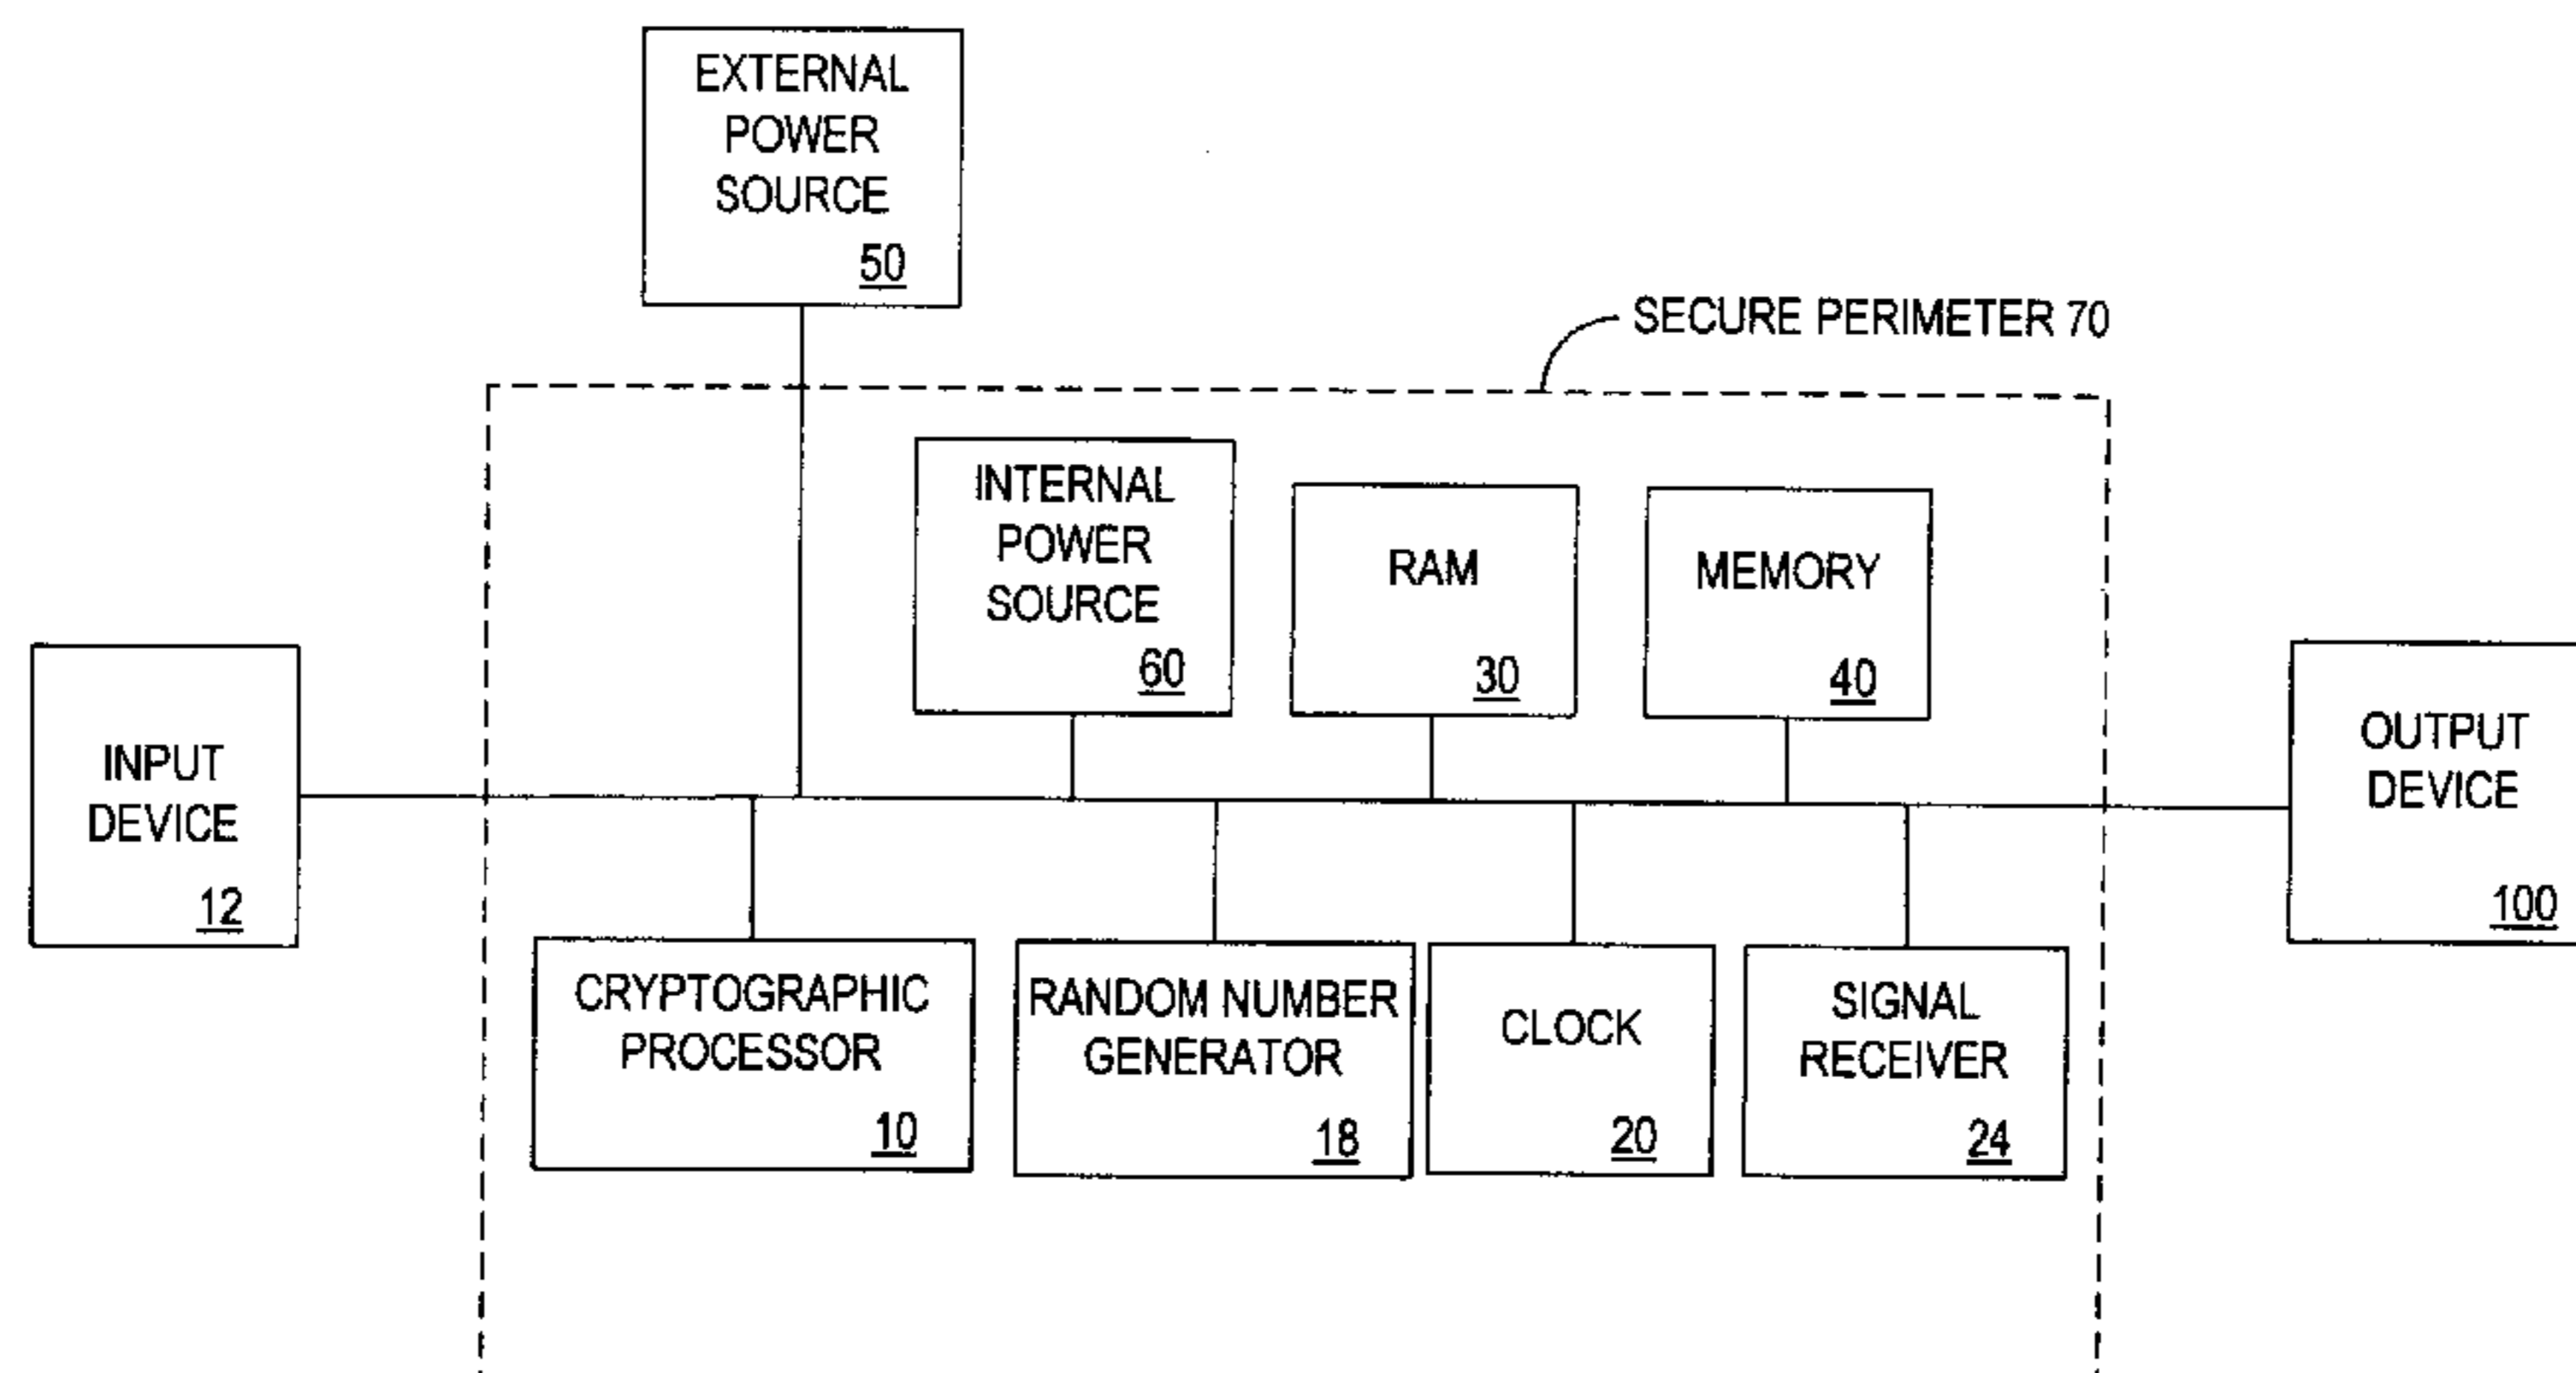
EXTERNAL POWER SOURCE 50

SECURE PERIMETER 70

INTERNAL POWER SOURCE 60

RAM 30

MEMORY 40

INPUT DEVICE 12

OUTPUT DEVICE 100

CRYPTOGRAPHIC PROCESSOR 10

RANDOM NUMBER GENERATOR 18

CLOCK 20

SIGNAL RECEIVER 24